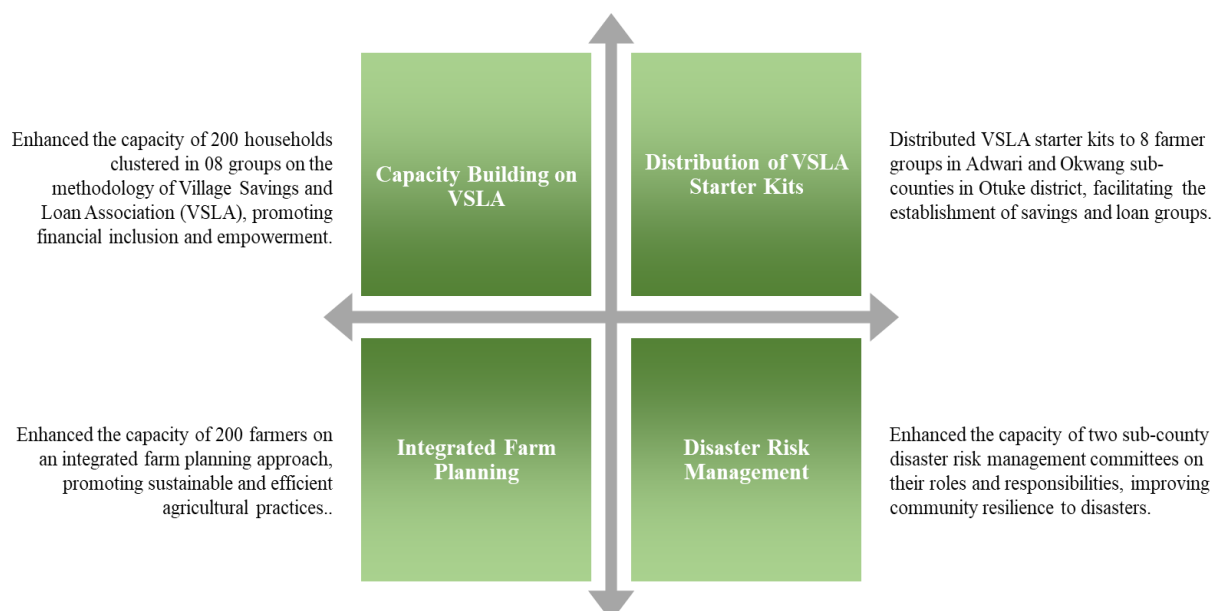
Enhanced the capacity of 200 households clustered in 08 groups on the methodology of Village Savings and Loan Association (VSLA), promoting financial inclusion and empowerment.

Capacity Building on VSLA

Distribution of VSLA Starter Kits

Distributed VSLA starter kits to 8 farmer groups in Adwari and Okwang sub-counties in Otuke district, facilitating the establishment of savings and loan groups.

Enhanced the capacity of 200 farmers on an integrated farm planning approach, promoting sustainable and efficient agricultural practices..

Integrated Farm Planning

Disaster Risk Management

Enhanced the capacity of two sub-county disaster risk management committees on their roles and responsibilities, improving community resilience to disasters.